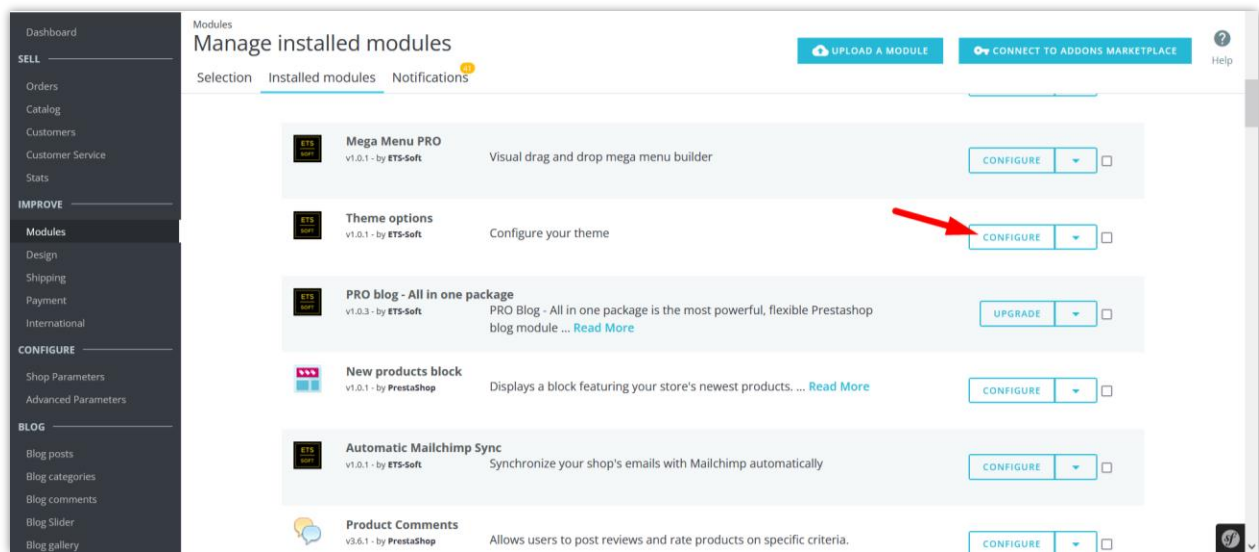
Dashboard
SELL
Orders
Catalog
Customers
Customer Service
Stats
IMPROVE
Modules
Design
Shipping
Payment
International
CONFIGURE
Shop Parameters
Advanced Parameters
BLOG
Blog posts
Blog categories
Blog comments
Blog Slider
Blog gallery

Modules
Manage installed modules

UPLOAD A MODULE
CONNECT TO ADDONS MARKETPLACE
Help

Selection Installed modules Notifications 1

ETS SOFT
Mega Menu PRO
v1.0.1 - by ETS-Soft
Visual drag and drop mega menu builder
CONFIGURE

ETS SOFT
Theme options
v1.0.1 - by ETS-Soft
Configure your theme
CONFIGURE

ETS SOFT
PRO blog - All in one package
v1.0.3 - by ETS-Soft
PRO Blog - All in one package is the most powerful, flexible Prestashop blog module ... Read More
UPGRADE

New products block
v1.0.1 - by PrestaShop
Displays a block featuring your store's newest products. ... Read More
CONFIGURE

ETS SOFT
Automatic Mailchimp Sync
v1.0.1 - by ETS-Soft
Synchronize your shop's emails with Mailchimp automatically
CONFIGURE

Product Comments
v3.6.1 - by PrestaShop
Allows users to post reviews and rate products on specific criteria.
CONFIGURE